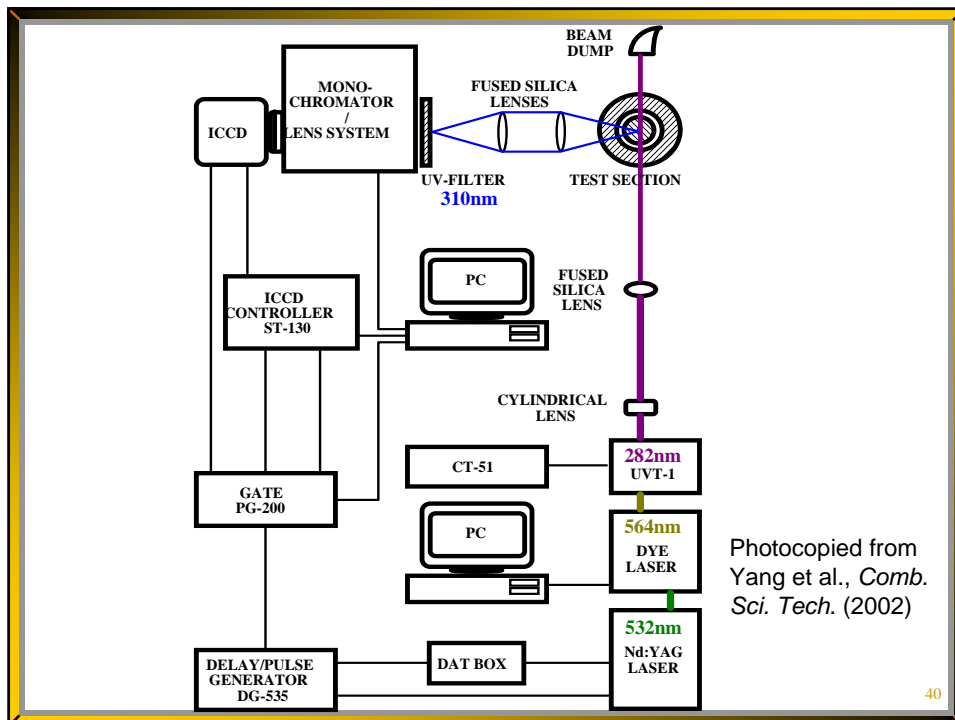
BEAM DUMP

MONO-CHROMATOR / LENS SYSTEM

ICCD

FUSED SILICA LENSES

UV-FILTER
310nm

TEST SECTION

PC

FUSED SILICA LENS

ICCD CONTROLLER ST-130

CYLINDRICAL LENS

CT-51

282nm
UVT-1

GATE
PG-200

PC

564nm
DYE LASER

Photocopied from Yang et al., *Comb. Sci. Tech.* (2002)

532nm
Nd:YAG LASER

DELAY/PULSE GENERATOR DG-535

DAT BOX

40